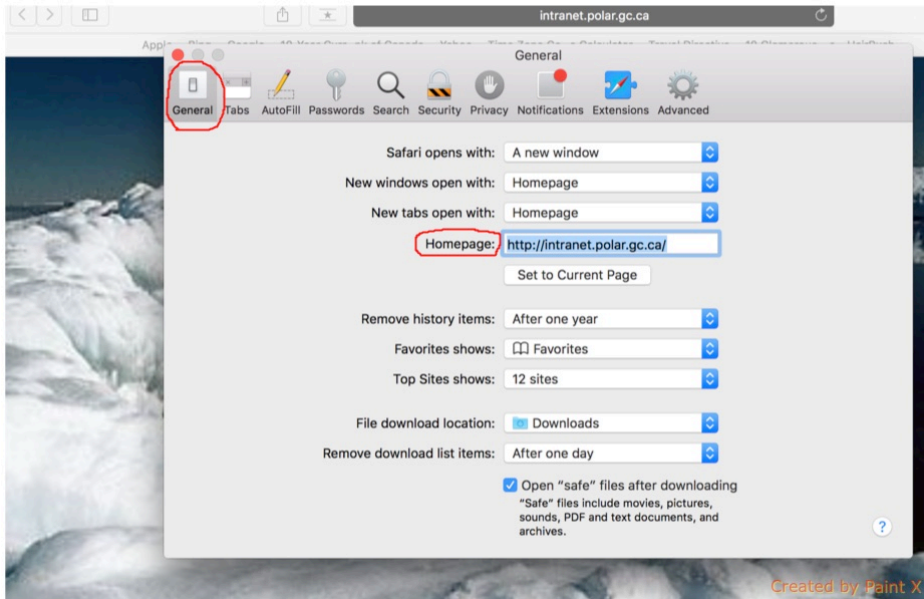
intranet.polar.gc.ca

Apple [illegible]

General

General Tabs AutoFill Passwords Search Security Privacy Notifications Extensions Advanced

Safari opens with: A new window

New windows open with: Homepage

New tabs open with: Homepage

Homepage: http://intranet.polar.gc.ca/

Set to Current Page

Remove history items: After one year

Favorites shows: Favorites

Top Sites shows: 12 sites

File download location: Downloads

Remove download list items: After one day

Open "safe" files after downloading
"Safe" files include movies, pictures, sounds, PDF and text documents, and archives.

?

Created by Paint X